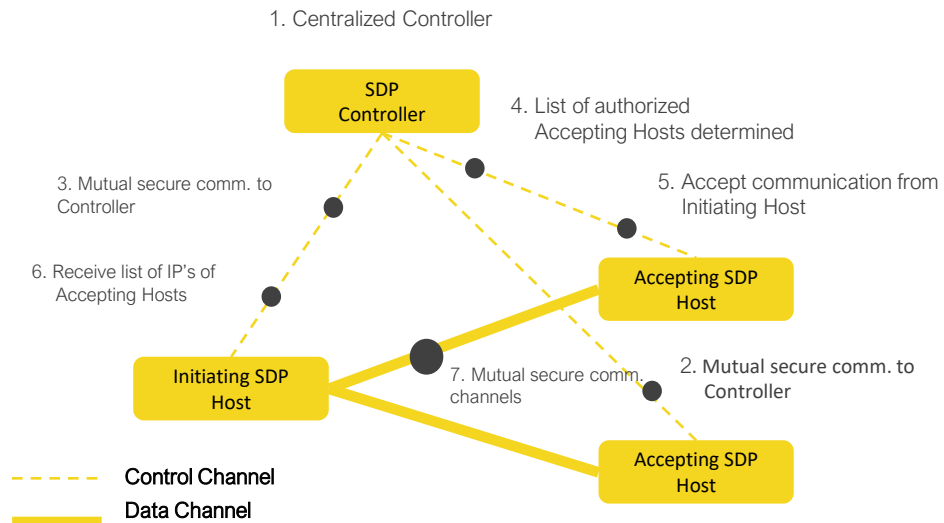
1. Centralized Controller

SDP Controller

4. List of authorized Accepting Hosts determined

3. Mutual secure comm. to Controller

5. Accept communication from Initiating Host

6. Receive list of IP's of Accepting Hosts

Accepting SDP Host

Initiating SDP Host

7. Mutual secure comm. channels

2. Mutual secure comm. to Controller

Accepting SDP Host

Control Channel

Data Channel